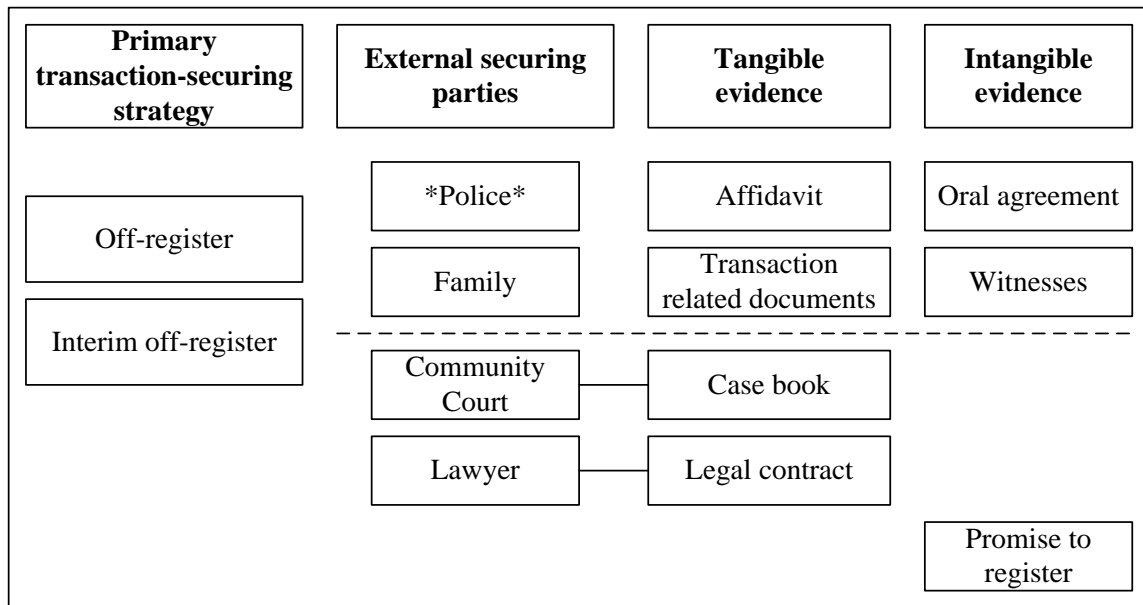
**Primary transaction-securing strategy**

**External securing parties**

**Tangible evidence**

**Intangible evidence**

Off-register

Interim off-register

\*Police\*

Family

Affidavit

Transaction related documents

Oral agreement

Witnesses

Community Court

Case book

Lawyer

Legal contract

Promise to register